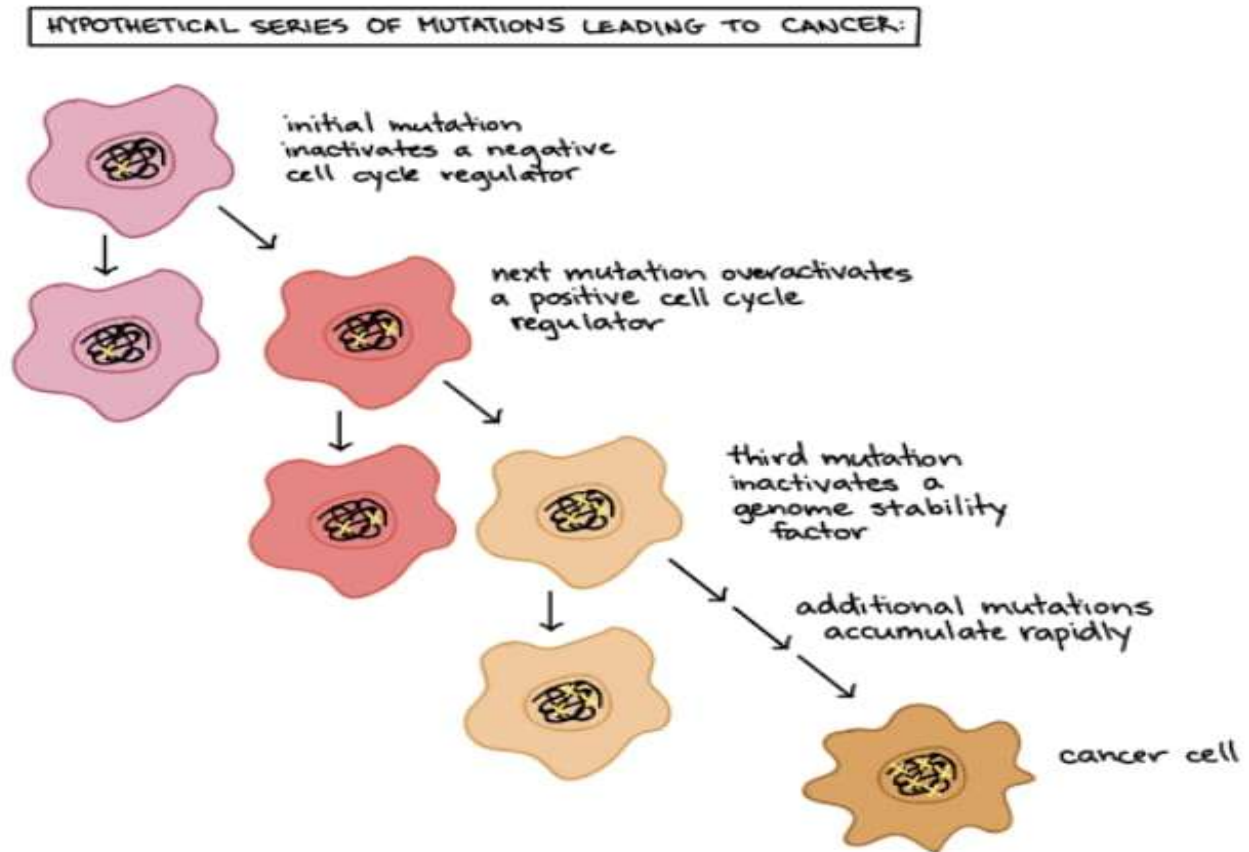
HYPOTHETICAL SERIES OF MUTATIONS LEADING TO CANCER:

initial mutation inactivates a negative cell cycle regulator

next mutation overactivates a positive cell cycle regulator

third mutation inactivates a genome stability factor

additional mutations accumulate rapidly

cancer cell